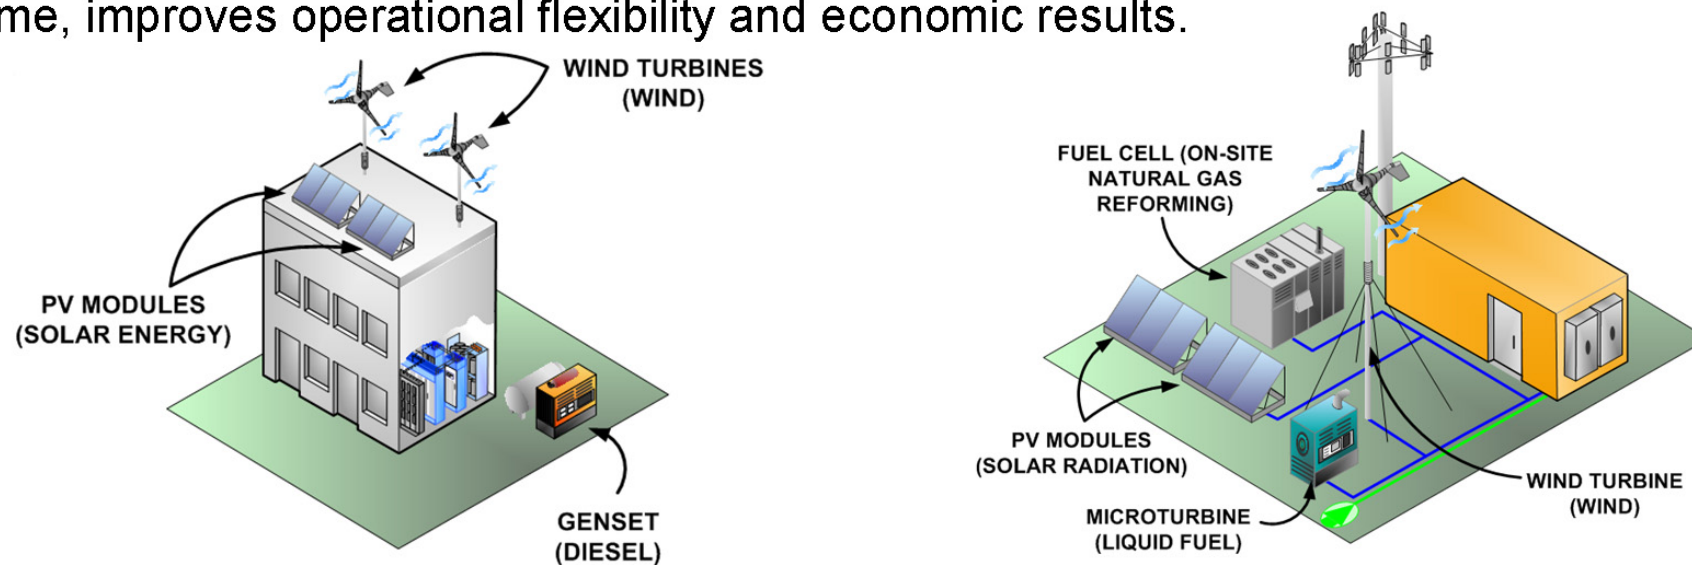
me, improves operational flexibility and economic results.

WIND TURBINES (WIND)

PV MODULES (SOLAR ENERGY)

GENSET (DIESEL)

FUEL CELL (ON-SITE NATURAL GAS REFORMING)

PV MODULES (SOLAR RADIATION)

MICROTURBINE (LIQUID FUEL)

WIND TURBINE (WIND)